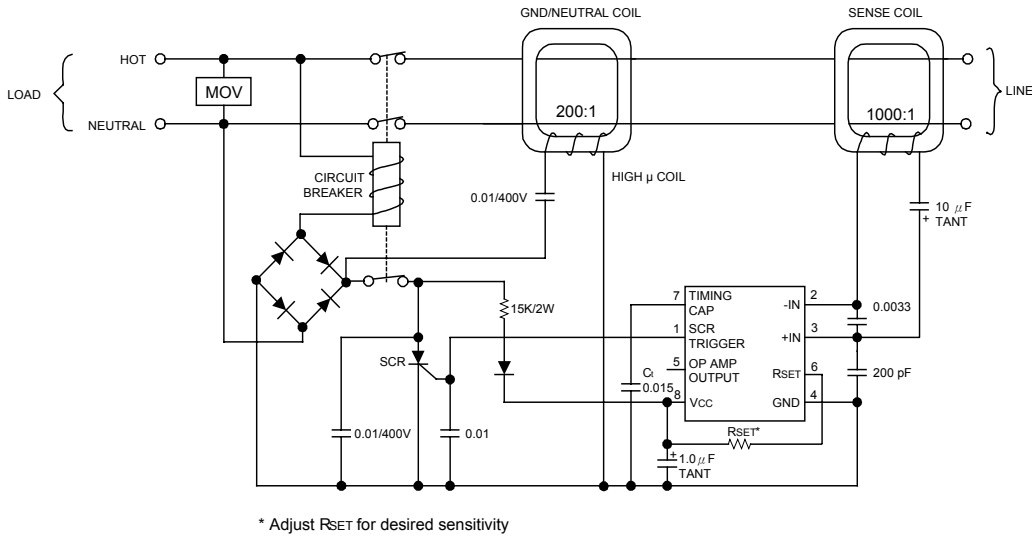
GND/NEUTRAL COIL

SENSE COIL

LOAD

HOT

NEUTRAL

MOV

200:1

1000:1

LINE

CIRCUIT BREAKER

HIGH μ COIL

0.01/400V

10 $\mu$F
+ TANT

15K/2W

7 TIMING CAP

1 SCR TRIGGER

5 OP AMP OUTPUT

8 VCC

-IN 2

+IN 3

RSET 6

GND 4

0.0033

200 pF

SCR

CI
0.015

0.01/400V

0.01

RSET*

+ 1.0 $\mu$F
TANT

* Adjust RSET for desired sensitivity